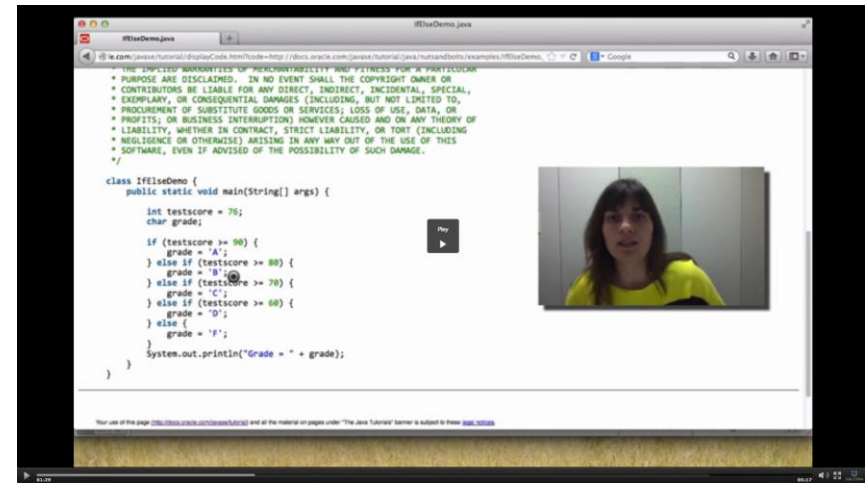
IfElseDemo.java

IfElseDemo.java

le.com/javase/tutorial/displayCode.html?code=http://docs.oracle.com/javase/tutorial/java/nutsandbolts/examples/IfElseDemo.

Google

* THE IMPLIED WARRANTIES OF MERCHANTABILITY AND FITNESS FOR A PARTICULAR
* PURPOSE ARE DISCLAIMED. IN NO EVENT SHALL THE COPYRIGHT OWNER OR
* CONTRIBUTORS BE LIABLE FOR ANY DIRECT, INDIRECT, INCIDENTAL, SPECIAL,
* EXEMPLARY, OR CONSEQUENTIAL DAMAGES (INCLUDING, BUT NOT LIMITED TO,
* PROCUREMENT OF SUBSTITUTE GOODS OR SERVICES; LOSS OF USE, DATA, OR
* PROFITS; OR BUSINESS INTERRUPTION) HOWEVER CAUSED AND ON ANY THEORY OF
* LIABILITY, WHETHER IN CONTRACT, STRICT LIABILITY, OR TORT (INCLUDING
* NEGLIGENCE OR OTHERWISE) ARISING IN ANY WAY OUT OF THE USE OF THIS
* SOFTWARE, EVEN IF ADVISED OF THE POSSIBILITY OF SUCH DAMAGE.
*/

class IfElseDemo {
    public static void main(String[] args) {

        int testscore = 76;
        char grade;

        if (testscore >= 90) {
            grade = 'A';
        } else if (testscore >= 80) {
            grade = 'B';
        } else if (testscore >= 70) {
            grade = 'C';
        } else if (testscore >= 60) {
            grade = 'D';
        } else {
            grade = 'F';
        }
        System.out.println("Grade = " + grade);
    }
}

Play

Your use of this page ([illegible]) and all the material on pages under "The Java Tutorials" banner is subject to these legal notices.

01:29

05:17